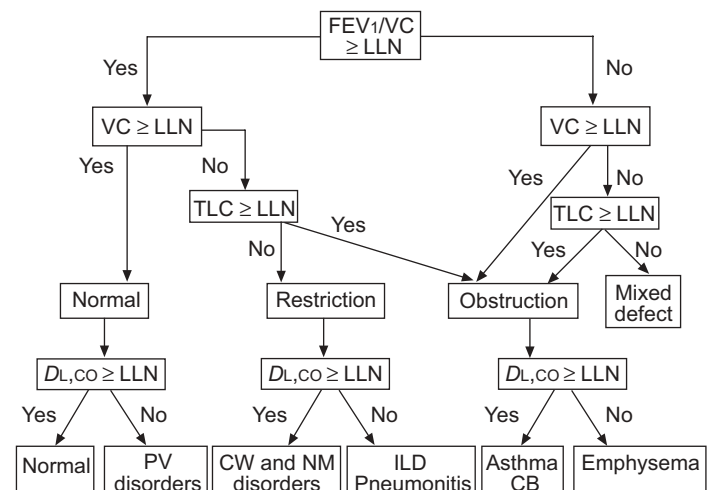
$FEV_1/VC \geq LLN$

Yes

No

$VC \geq LLN$

$VC \geq LLN$

Yes

No

Yes

No

$TLC \geq LLN$

Yes

$TLC \geq LLN$

No

Yes

No

Normal

Restriction

Obstruction

Mixed defect

$D_{L,CO} \geq LLN$

$D_{L,CO} \geq LLN$

$D_{L,CO} \geq LLN$

Yes

No

Yes

No

Yes

No

Normal

PV disorders

CW and NM disorders

ILD Pneumonitis

Asthma CB

Emphysema